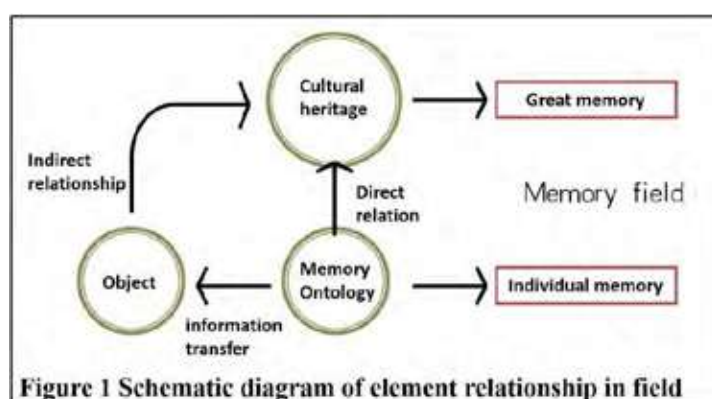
Cultural heritage

Great memory

Indirect relationship

Direct relation

Memory field

Object

Memory Ontology

Individual memory

information transfer

Figure 1 Schematic diagram of element relationship in field